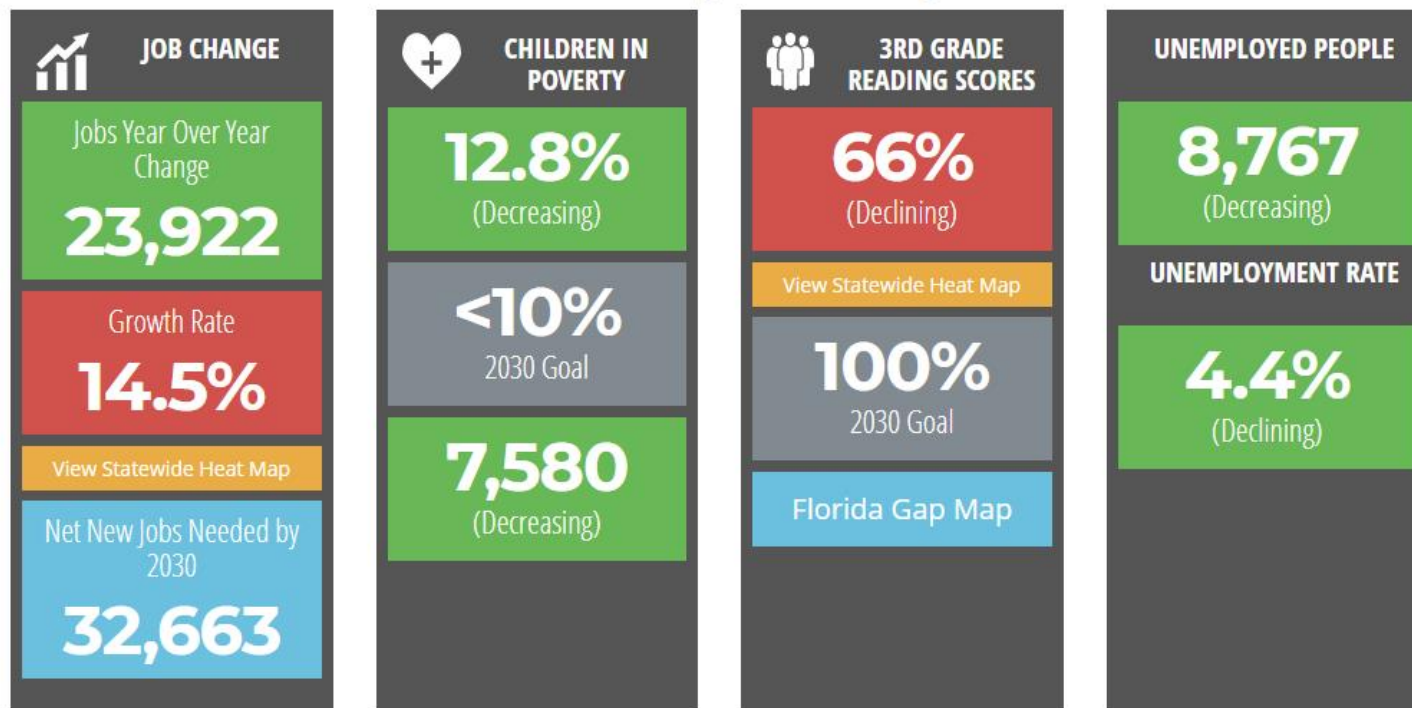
JOB CHANGE

Jobs Year Over Year Change

23,922

Growth Rate

14.5%

View Statewide Heat Map

Net New Jobs Needed by 2030

32,663

CHILDREN IN POVERTY

12.8%

(Decreasing)

<10%

2030 Goal

7,580

(Decreasing)

3RD GRADE READING SCORES

66%

(Declining)

View Statewide Heat Map

100%

2030 Goal

Florida Gap Map

UNEMPLOYED PEOPLE

8,767

(Decreasing)

UNEMPLOYMENT RATE

4.4%

(Declining)